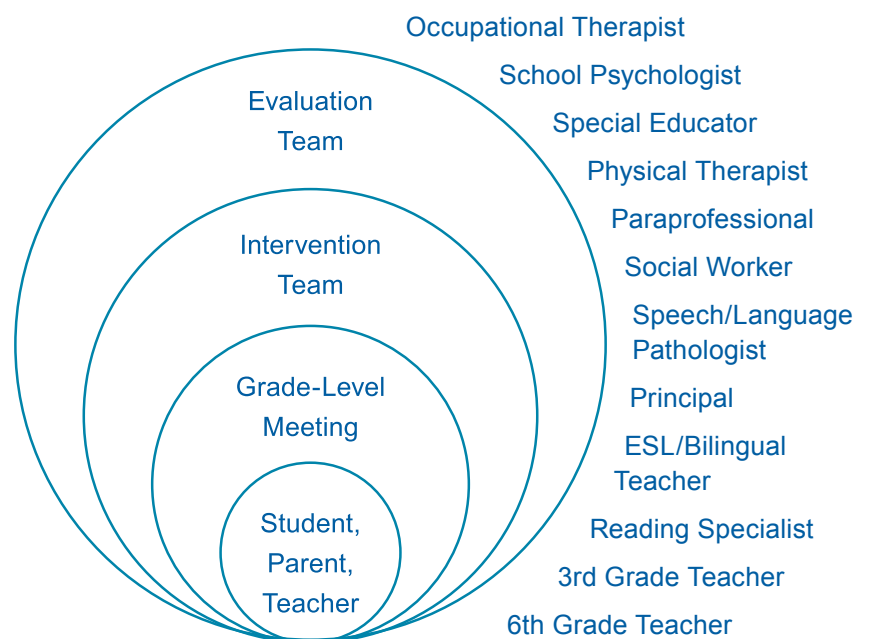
Evaluation Team

Intervention Team

Grade-Level Meeting

Student, Parent, Teacher

Occupational Therapist
School Psychologist
Special Educator
Physical Therapist
Paraprofessional
Social Worker
Speech/Language Pathologist
Principal
ESL/Bilingual Teacher
Reading Specialist
3rd Grade Teacher
6th Grade Teacher